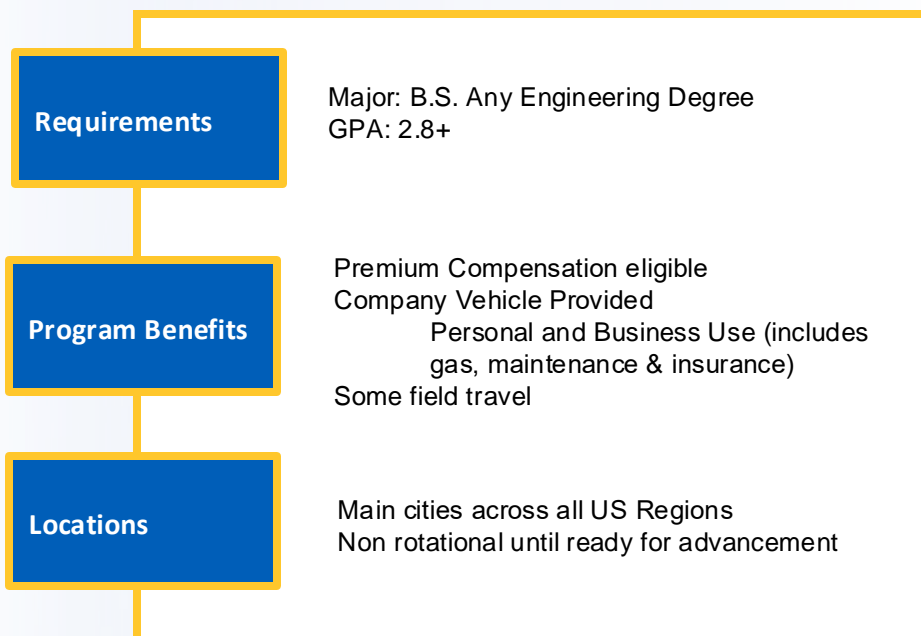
Requirements

Major: B.S. Any Engineering Degree
GPA: 2.8+

Program Benefits

Premium Compensation eligible
Company Vehicle Provided
Personal and Business Use (includes gas, maintenance & insurance)
Some field travel

Locations

Main cities across all US Regions
Non rotational until ready for advancement